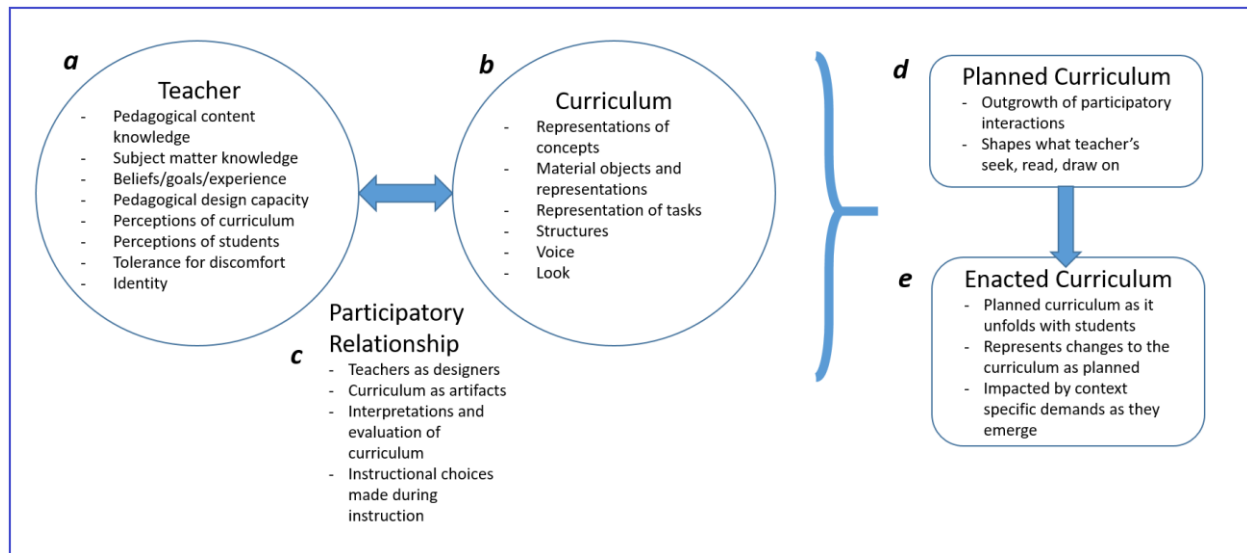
a

Teacher
- Pedagogical content knowledge
- Subject matter knowledge
- Beliefs/goals/experience
- Pedagogical design capacity
- Perceptions of curriculum
- Perceptions of students
- Tolerance for discomfort
- Identity

b

Curriculum
- Representations of concepts
- Material objects and representations
- Representation of tasks
- Structures
- Voice
- Look

c

Participatory Relationship
- Teachers as designers
- Curriculum as artifacts
- Interpretations and evaluation of curriculum
- Instructional choices made during instruction

d

Planned Curriculum
- Outgrowth of participatory interactions
- Shapes what teacher's seek, read, draw on

e

Enacted Curriculum
- Planned curriculum as it unfolds with students
- Represents changes to the curriculum as planned
- Impacted by context specific demands as they emerge